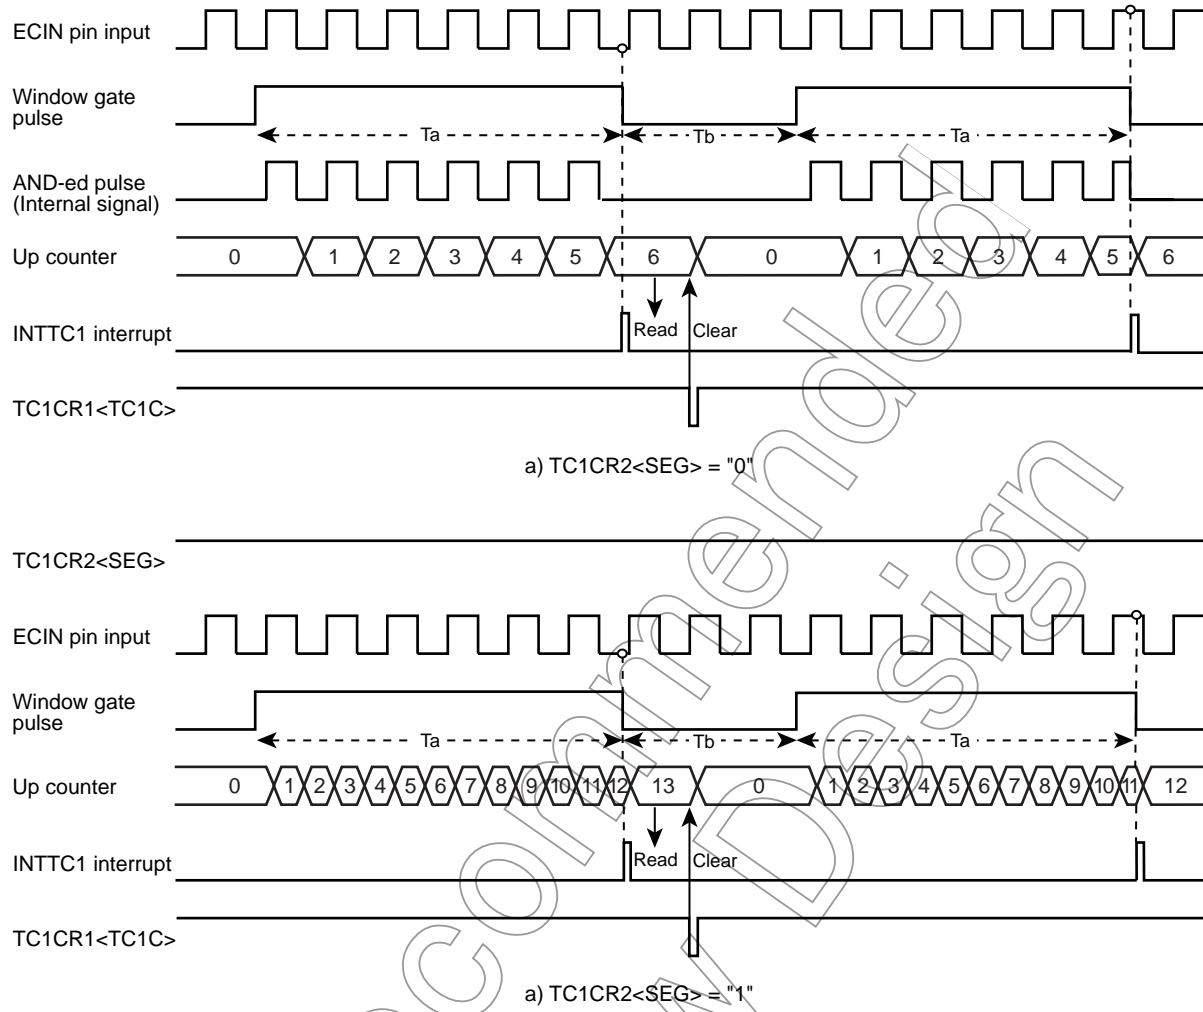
ECIN pin input

Window gate pulse

Ta

Tb

Ta

AND-ed pulse (Internal signal)

Up counter

0 1 2 3 4 5 6 0 1 2 3 4 5 6

INTTC1 interrupt

Read Clear

TC1CR1<TC1C>

a) TC1CR2<SEG> = "0"

TC1CR2<SEG>

ECIN pin input

Window gate pulse

Ta

Tb

Ta

Up counter

0 1 2 3 4 5 6 7 8 9 10 11 12 13 0 1 2 3 4 5 6 7 8 9 10 11 12

INTTC1 interrupt

Read Clear

TC1CR1<TC1C>

a) TC1CR2<SEG> = "1"

Not Recommended for New Design